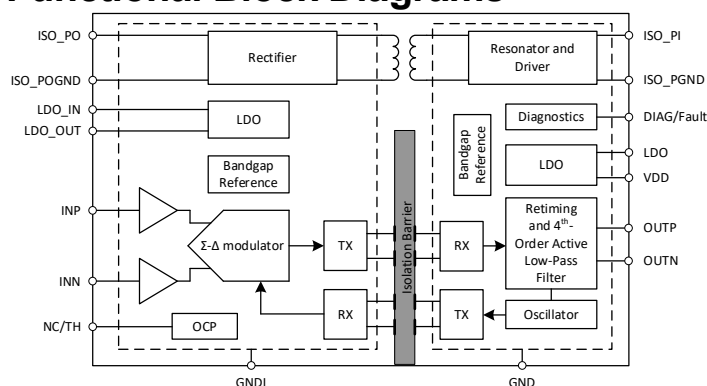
Functional Block Diagram

ISO_PO
ISO_POGND
LDO_IN
LDO_OUT
Rectifier
LDO
Bandgap Reference
INP
INN
NC/TH
Σ-Δ modulator
TX
RX
OCP
Isolation Barrier
Resonator and Driver
Diagnostics
Bandgap Reference
LDO
Retiming and 4$^{th}$-Order Active Low-Pass Filter
RX
TX
Oscillator
ISO_PI
ISO_PGND
DIAG/Fault
LDO
VDD
OUTP
OUTN
GNDI
GND